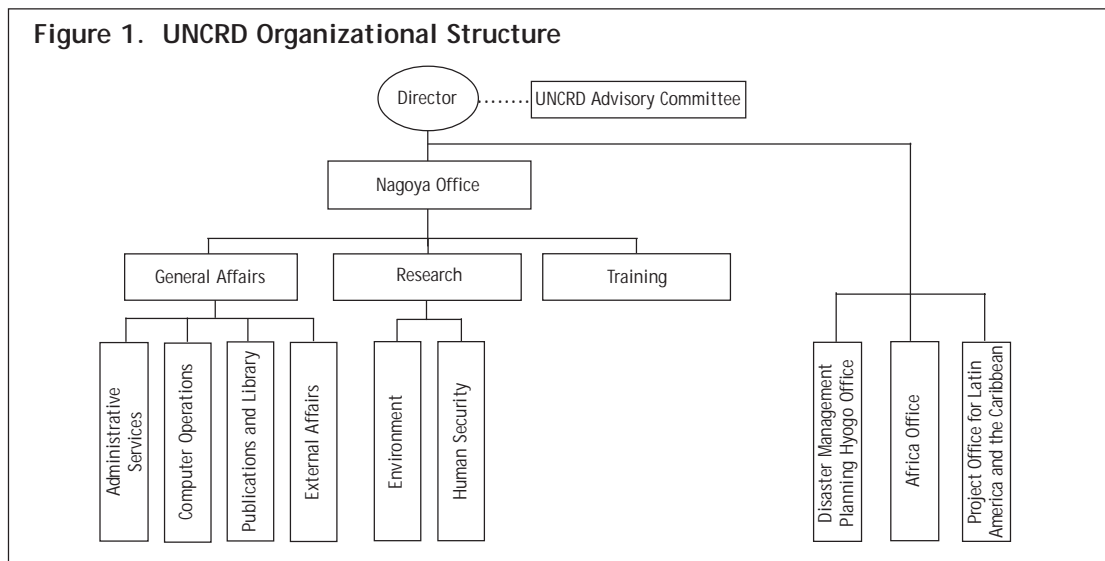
Figure 1. UNCRD Organizational Structure

Director

UNCRD Advisory Committee

Nagoya Office

General Affairs

Research

Training

Administrative Services

Computer Operations

Publications and Library

External Affairs

Environment

Human Security

Disaster Management Planning Hyogo Office

Africa Office

Project Office for Latin America and the Caribbean